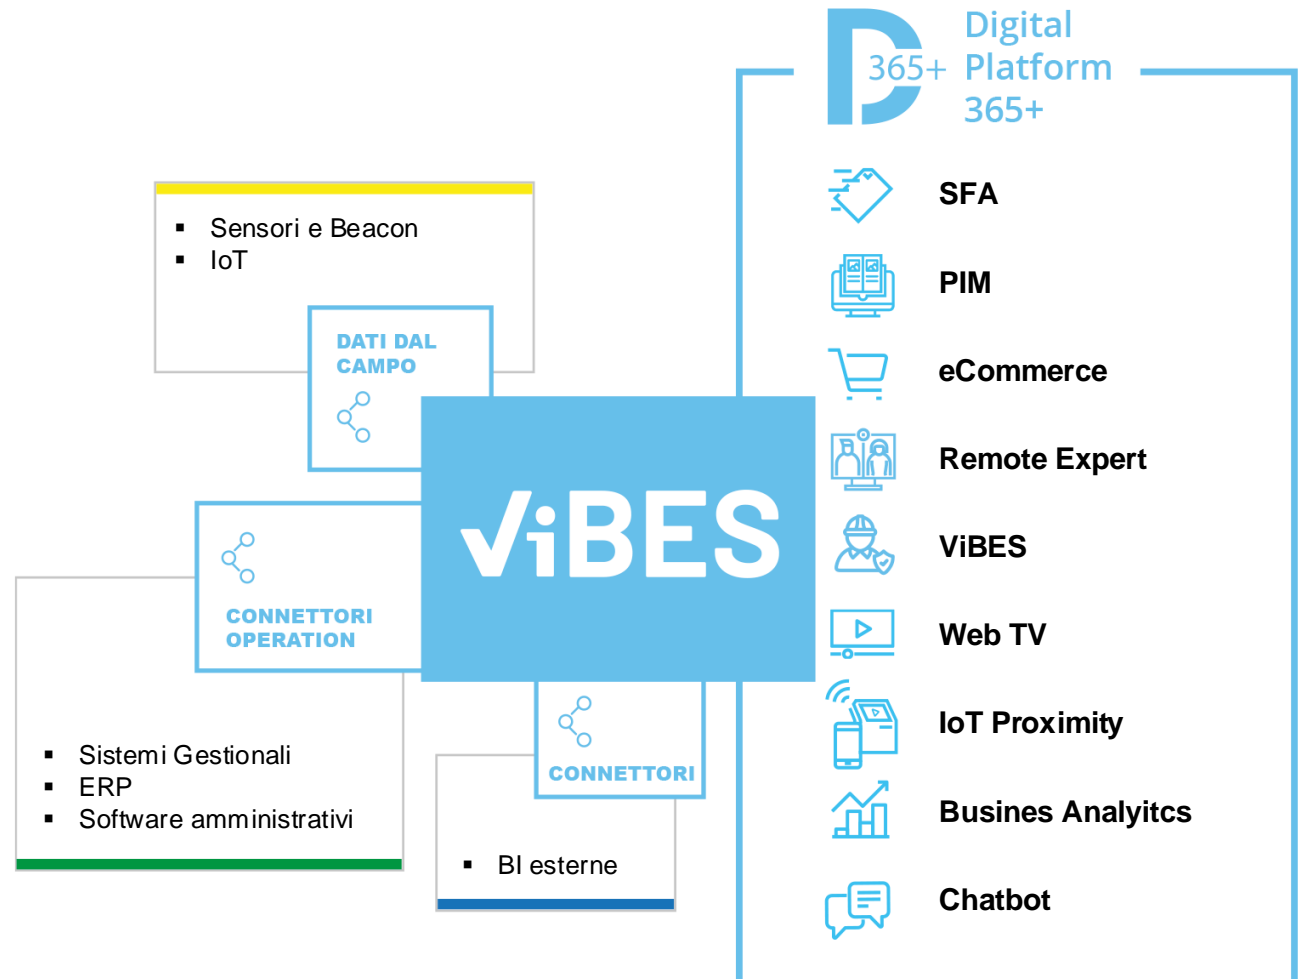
365+ Digital Platform 365+

SFA

PIM

eCommerce

Remote Expert

ViBES

Web TV

IoT Proximity

Busines Analyitcs

Chatbot

- Sensori e Beacon
- IoT

DATI DAL CAMPO

ViBES

CONNETTORI OPERATION

- Sistemi Gestionali
- ERP
- Software amministrativi

CONNETTORI

- BI esterne